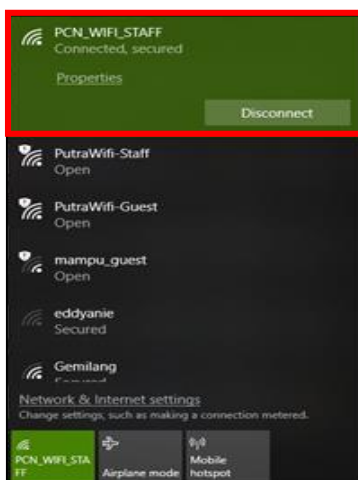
PCN_WIFI_STAFF
Connected, secured

Properties

Disconnect

PutraWifi-Staff
Open

PutraWifi-Guest
Open

mampu_guest
Open

eddyanie
Secured

Gemilang
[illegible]

Network & Internet settings
Change settings, such as making a connection metered.

PCN_WIFI_STAFF

Airplane mode

Mobile hotspot